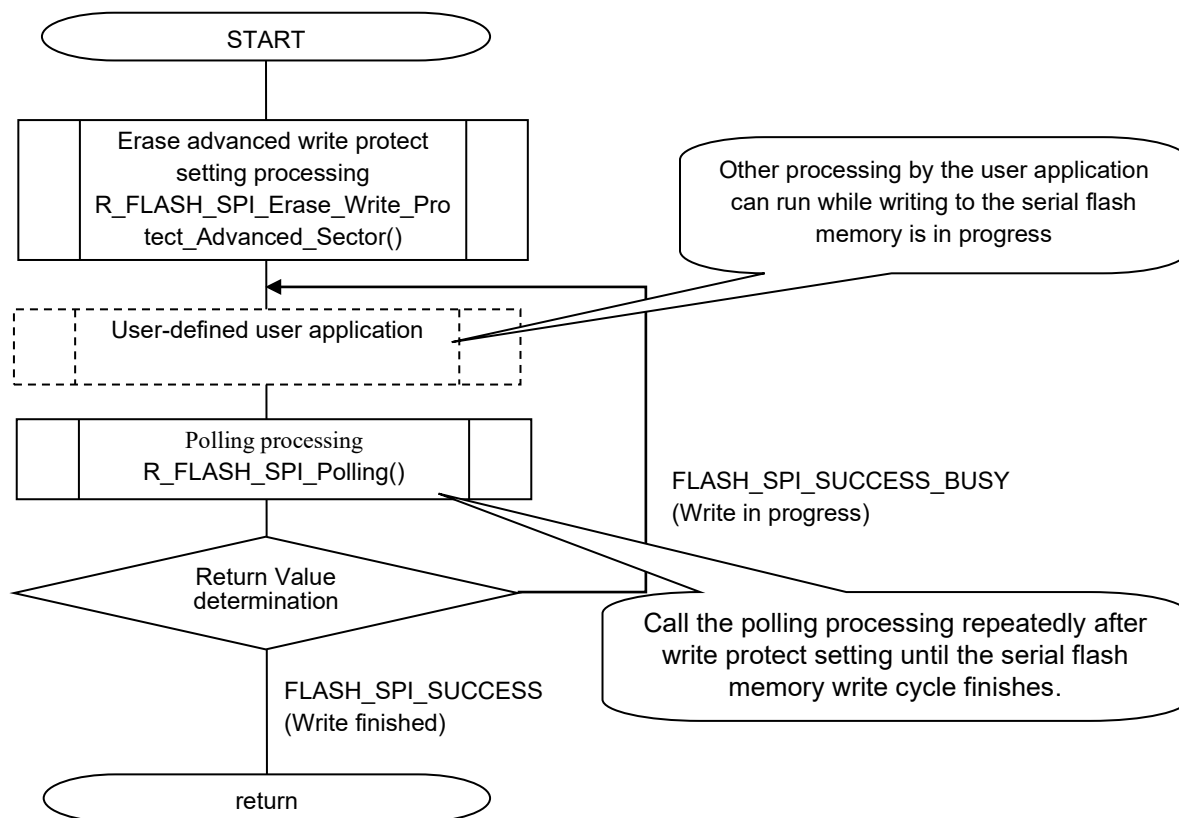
START

Erase advanced write protect setting processing R_FLASH_SPI_Erase_Write_Protect_Advanced_Sector()

Other processing by the user application can run while writing to the serial flash memory is in progress

User-defined user application

Polling processing R_FLASH_SPI_Polling()

FLASH_SPI_SUCCESS_BUSY (Write in progress)

Return Value determination

Call the polling processing repeatedly after write protect setting until the serial flash memory write cycle finishes.

FLASH_SPI_SUCCESS (Write finished)

return